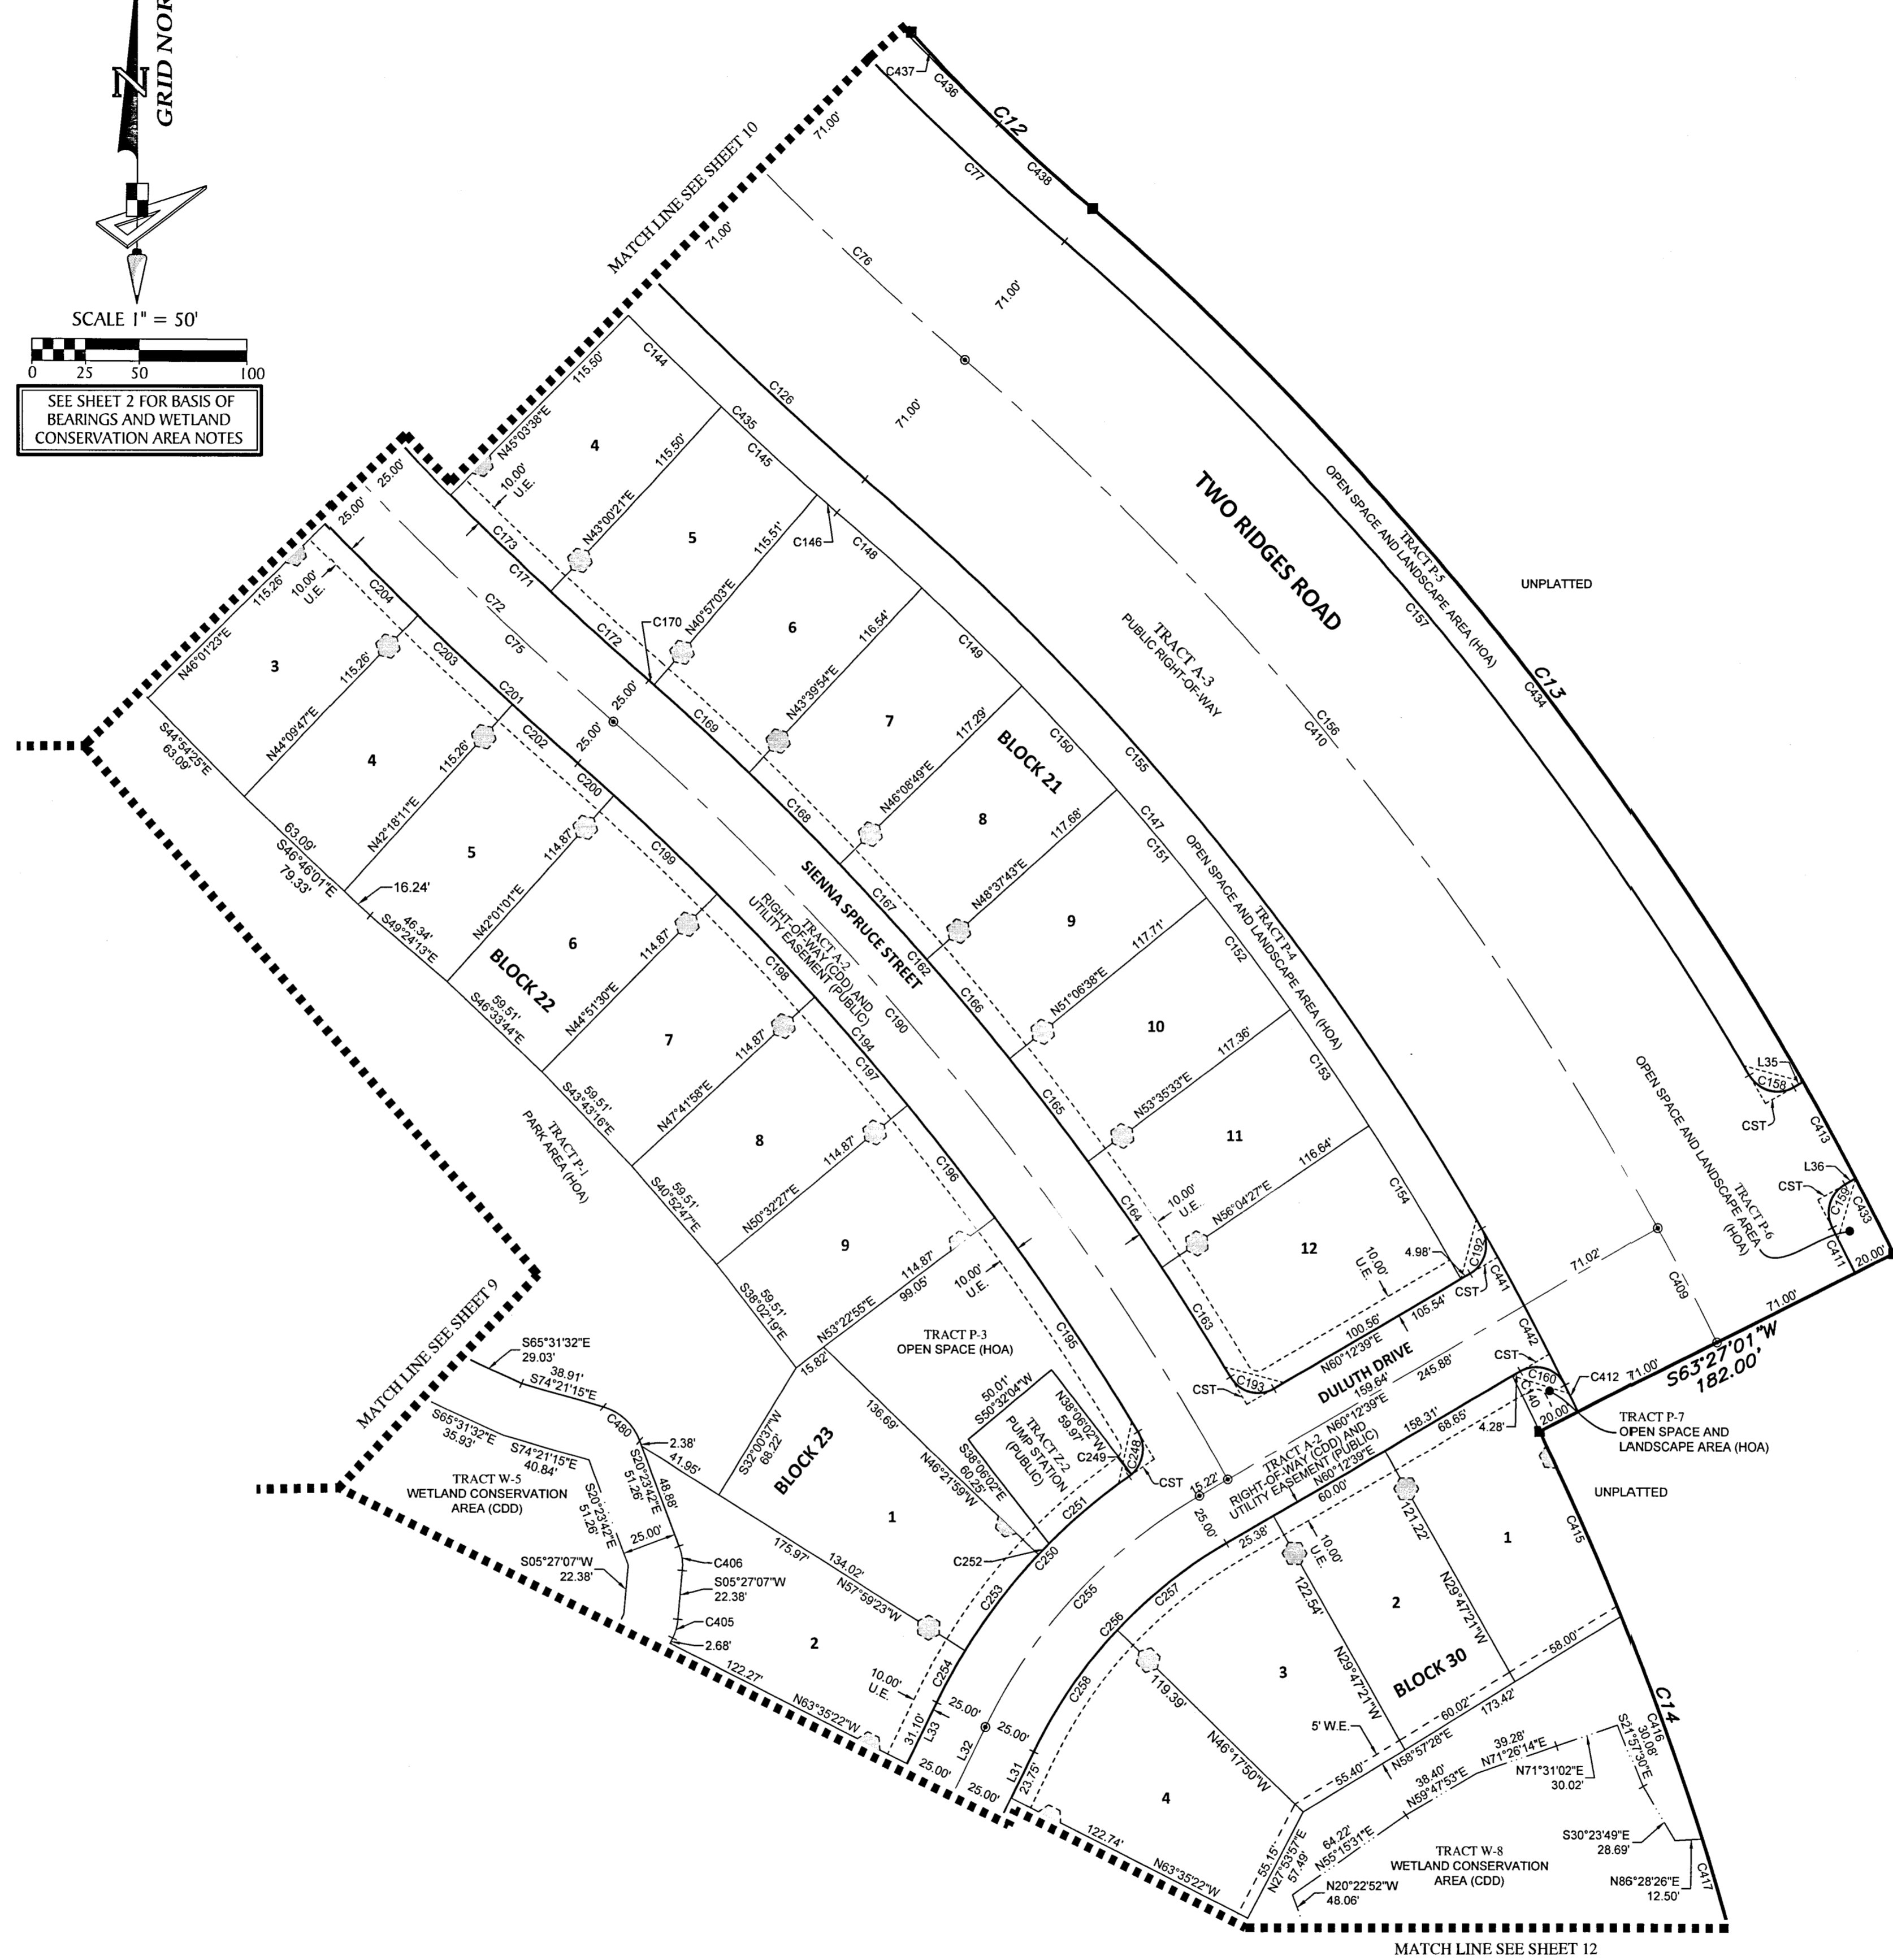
N
GRID NOR

SCALE 1" = 50'
0 25 50 100

SEE SHEET 2 FOR BASIS OF BEARINGS AND WETLAND CONSERVATION AREA NOTES

MATCH LINE SEE SHEET 10

C437
C436
C12
71.00'
C77
C438
71.00'
C76
71.00'
71.00'
C126
C144
115.50'
N45°03'38"E
4
10.00' U.E.
C435
C145
115.50'
5
N43°00'21"E
115.51'
C146
C148
N40°57'03"E
C170
6
116.54'
C149
N43°39'54"E
7
117.29'
BLOCK 21
C150
N46°08'49"E
8
117.68'
C155
C147
C151
N48°37'43"E
9
117.71'
C152
N51°06'38"E
10
117.36'
C153
N53°35'33"E
11
116.64'
C154
N56°04'27"E
10.00' U.E.
12
10.00' U.E.
4.98'
C192
C441
CST
100.56'
105.54'
N60°12'39"E
DULUTH DRIVE
159.64'
245.88'
N60°12'39"E
C193
CST
C163
C164
C165
C166
C167
C168
C169
C171
C172
C173

TWO RIDGES ROAD
TRACT A-3
PUBLIC RIGHT-OF-WAY
C156
C410
TRACT P-5
OPEN SPACE AND LANDSCAPE AREA (HOA)
C157
C13
C434
UNPLATTED
TRACT P-4
OPEN SPACE AND LANDSCAPE AREA (HOA)

25.00'
25.00'
115.26'
10.00' U.E.
C204
N46°01'23"E
3
C203
115.26'
C72
C75
25.00'
C201
S44°54'25"E
63.09'
N44°09'47"E
4
115.26'
C202
25.00'
C200
63.09'
S46°46'01"E
79.33'
N42°18'11"E
5
114.87'
16.24'
46.34'
S49°24'13"E
N42°01'01"E
BLOCK 22
6
114.87'
C199
SIENNA SPRUCE STREET
TRACT A-2
RIGHT-OF-WAY (CDD) AND UTILITY EASEMENT (PUBLIC)
C162
C190
59.51'
S46°33'44"E
N44°51'30"E
7
114.87'
C198
C194
C197
59.51'
S43°43'16"E
N47°41'58"E
8
114.87'
TRACT P-1
PARK AREA (HOA)
59.51'
S40°52'47"E
N50°32'27"E
C196
9
114.87'
99.05'
10.00' U.E.
59.51'
S38°02'19"E
N53°22'55"E
15.82'
TRACT P-3
OPEN SPACE (HOA)
C195

L35
C158
CST
C413
L36
CST
C159
C433
C411
20.00'
TRACT P-6
OPEN SPACE AND LANDSCAPE AREA (HOA)
71.02'
C409
71.00'
S63°27'01"W
182.00'
C442
CST
C160
C412
71.00'
C140
4.28'
20.00'
TRACT P-7
OPEN SPACE AND LANDSCAPE AREA (HOA)
UNPLATTED

MATCH LINE SEE SHEET 9
S65°31'32"E
29.03'
38.91'
S74°21'15"E
C480
2.38'
41.95'
S20°23'42"E
51.26'
48.88'
S65°31'32"E
35.93'
S74°21'15"E
40.84'
S20°23'42"E
51.26'
TRACT W-5
WETLAND CONSERVATION AREA (CDD)
25.00'
S05°27'07"W
22.38'
C406
S05°27'07"W
22.38'
C405
2.68'
122.27'
N63°35'22"W
S32°00'37"W
68.22'
BLOCK 23
136.69'
N46°21'59"W
50.01'
S50°32'04"W
N38°06'02"W
59.97'
S38°06'02"E
60.25'
TRACT Z-2
PUMP STATION (PUBLIC)
C249
C248
CST
1
175.97'
134.02'
N57°59'23"W
C251
C252
C250
2
C253
10.00' U.E.
C254
31.10'
L33
25.00'
L32
25.00'
25.00'
25.00'
L31
23.75'

15.22'
TRACT A-2
RIGHT-OF-WAY (CDD) AND UTILITY EASEMENT (PUBLIC)
N60°12'39"E
158.31'
68.65'
25.00'
60.00'
25.38'
10.00' U.E.
121.22'
1
C415
C255
C257
C256
C258
122.54'
N29°47'21"W
2
N29°47'21"W
3
119.39'
N46°17'50"W
BLOCK 30
58.00'
60.02'
173.42'
5' W.E.
55.40'
N58°57'28"E
39.28'
N71°26'14"E
38.40'
N59°47'53"E
N71°31'02"E
30.02'
C416
30.06'
S21°57'30"E
C14
4
64.22'
N55°15'31"E
S30°23'49"E
28.69'
122.74'
N63°35'22"W
55.15'
N27°53'57"E
57.48'
TRACT W-8
WETLAND CONSERVATION AREA (CDD)
N20°22'52"W
48.06'
N86°28'26"E
12.50'
C417

MATCH LINE SEE SHEET 12